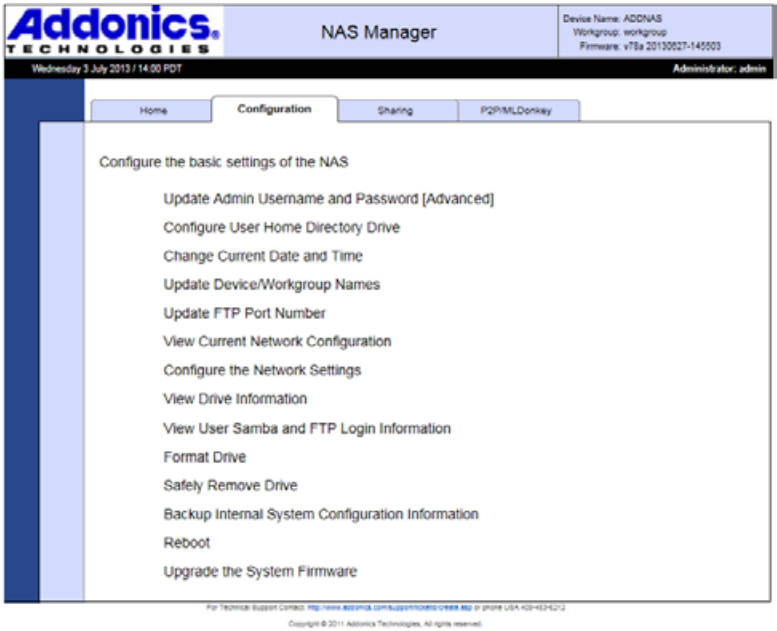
Addonics. TECHNOLOGIES

NAS Manager

Device Name: ADDNAS
Workgroup: workgroup
Firmware: v78a 20130627-145503

Wednesday 3 July 2013 / 14:00 PDT

Administrator: admin

Home | Configuration | Sharing | P2P/MLDonkey

Configure the basic settings of the NAS

Update Admin Username and Password [Advanced]

Configure User Home Directory Drive

Change Current Date and Time

Update Device/Workgroup Names

Update FTP Port Number

View Current Network Configuration

Configure the Network Settings

View Drive Information

View User Samba and FTP Login Information

Format Drive

Safely Remove Drive

Backup Internal System Configuration Information

Reboot

Upgrade the System Firmware

For Technical Support Contact: http://www.addonics.com/support/ticket/create.asp or phone USA 408-453-6212

Copyright © 2011 Addonics Technologies, All rights reserved.